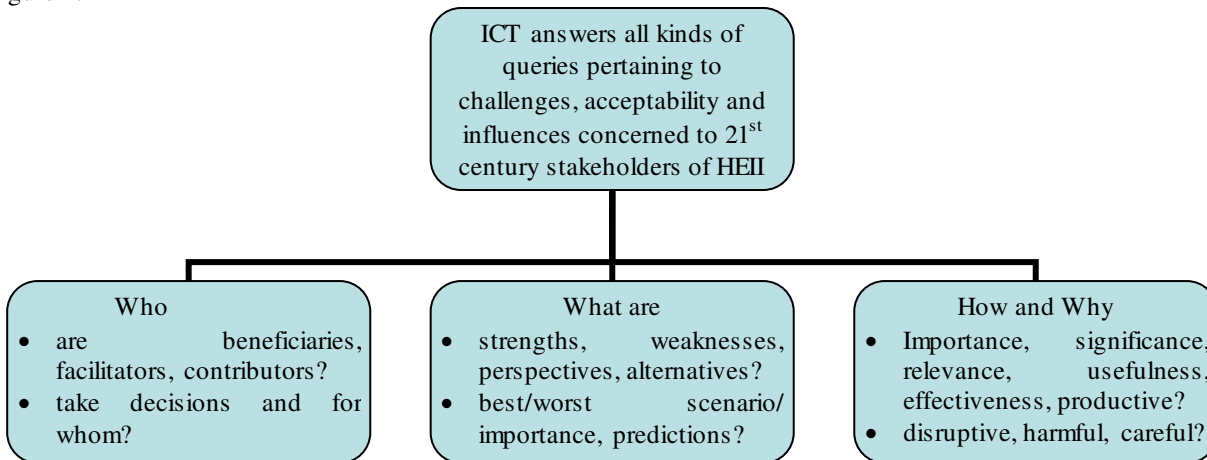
ICT answers all kinds of queries pertaining to challenges, acceptability and influences concerned to 21$^{st}$ century stakeholders of HEII

Who
- are beneficiaries, facilitators, contributors?
- take decisions and for whom?

What are
- strengths, weaknesses, perspectives, alternatives?
- best/worst scenario/ importance, predictions?

How and Why
- Importance, significance, relevance, usefulness, effectiveness, productive?
- disruptive, harmful, careful?